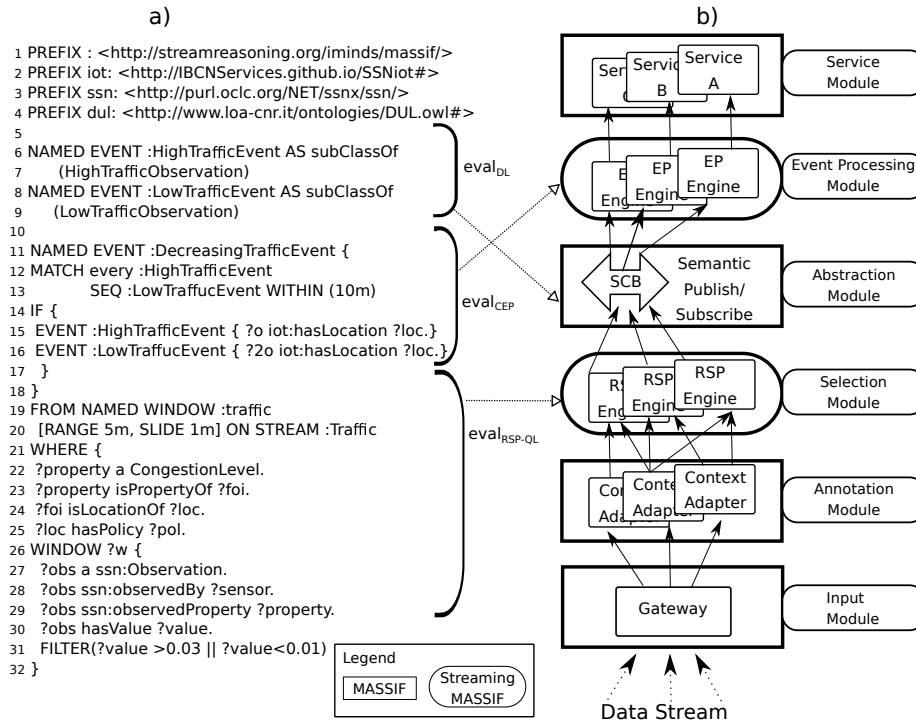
a)

1 PREFIX : <http://streamreasoning.org/iminds/massif/>
2 PREFIX iot: <http://IBCNServices.github.io/SSNiot#>
3 PREFIX ssn: <http://purl.oclc.org/NET/ssnx/ssn/>
4 PREFIX dul: <http://www.loa-cnr.it/ontologies/DUL.owl#>
5
6 NAMED EVENT :HighTrafficEvent AS subClassOf
7 (HighTrafficObservation)
8 NAMED EVENT :LowTrafficEvent AS subClassOf
9 (LowTrafficObservation)
10
11 NAMED EVENT :DecreasingTrafficEvent {
12 MATCH every :HighTrafficEvent
13 SEQ :LowTraffucEvent WITHIN (10m)
14 IF {
15 EVENT :HighTrafficEvent { ?o iot:hasLocation ?loc.}
16 EVENT :LowTraffucEvent { ?2o iot:hasLocation ?loc.}
17 }
18 }
19 FROM NAMED WINDOW :traffic
20 [RANGE 5m, SLIDE 1m] ON STREAM :Traffic
21 WHERE {
22 ?property a CongestionLevel.
23 ?property isPropertyOf ?foi.
24 ?foi isLocationOf ?loc.
25 ?loc hasPolicy ?pol.
26 WINDOW ?w {
27 ?obs a ssn:Observation.
28 ?obs ssn:observedBy ?sensor.
29 ?obs ssn:observedProperty ?property.
30 ?obs hasValue ?value.
31 FILTER(?value >0.03 || ?value<0.01)
32 }

eval$_{DL}$

eval$_{CEP}$

eval$_{RSP-QL}$

Legend
MASSIF
Streaming MASSIF

b)

Ser
Service B
Service A
Service Module

E Engi
EP Engine
EP Engine
Event Processing Module

SCB
Semantic Publish/ Subscribe
Abstraction Module

RS Engi
RSP Engine
RSP Engine
Selection Module

Con Adap
Context Adapter
Context Adapter
Annotation Module

Gateway
Input Module

Data Stream